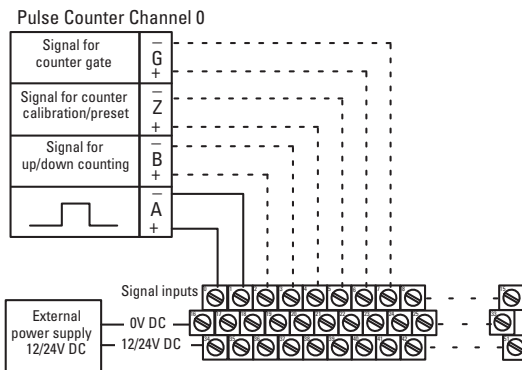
Pulse Counter Channel 0

Signal for counter gate
–
G
+

Signal for counter calibration/preset
–
Z
+

Signal for up/down counting
–
B
+

–
A
+

Signal inputs

External power supply 12/24V DC
0V DC
12/24V DC